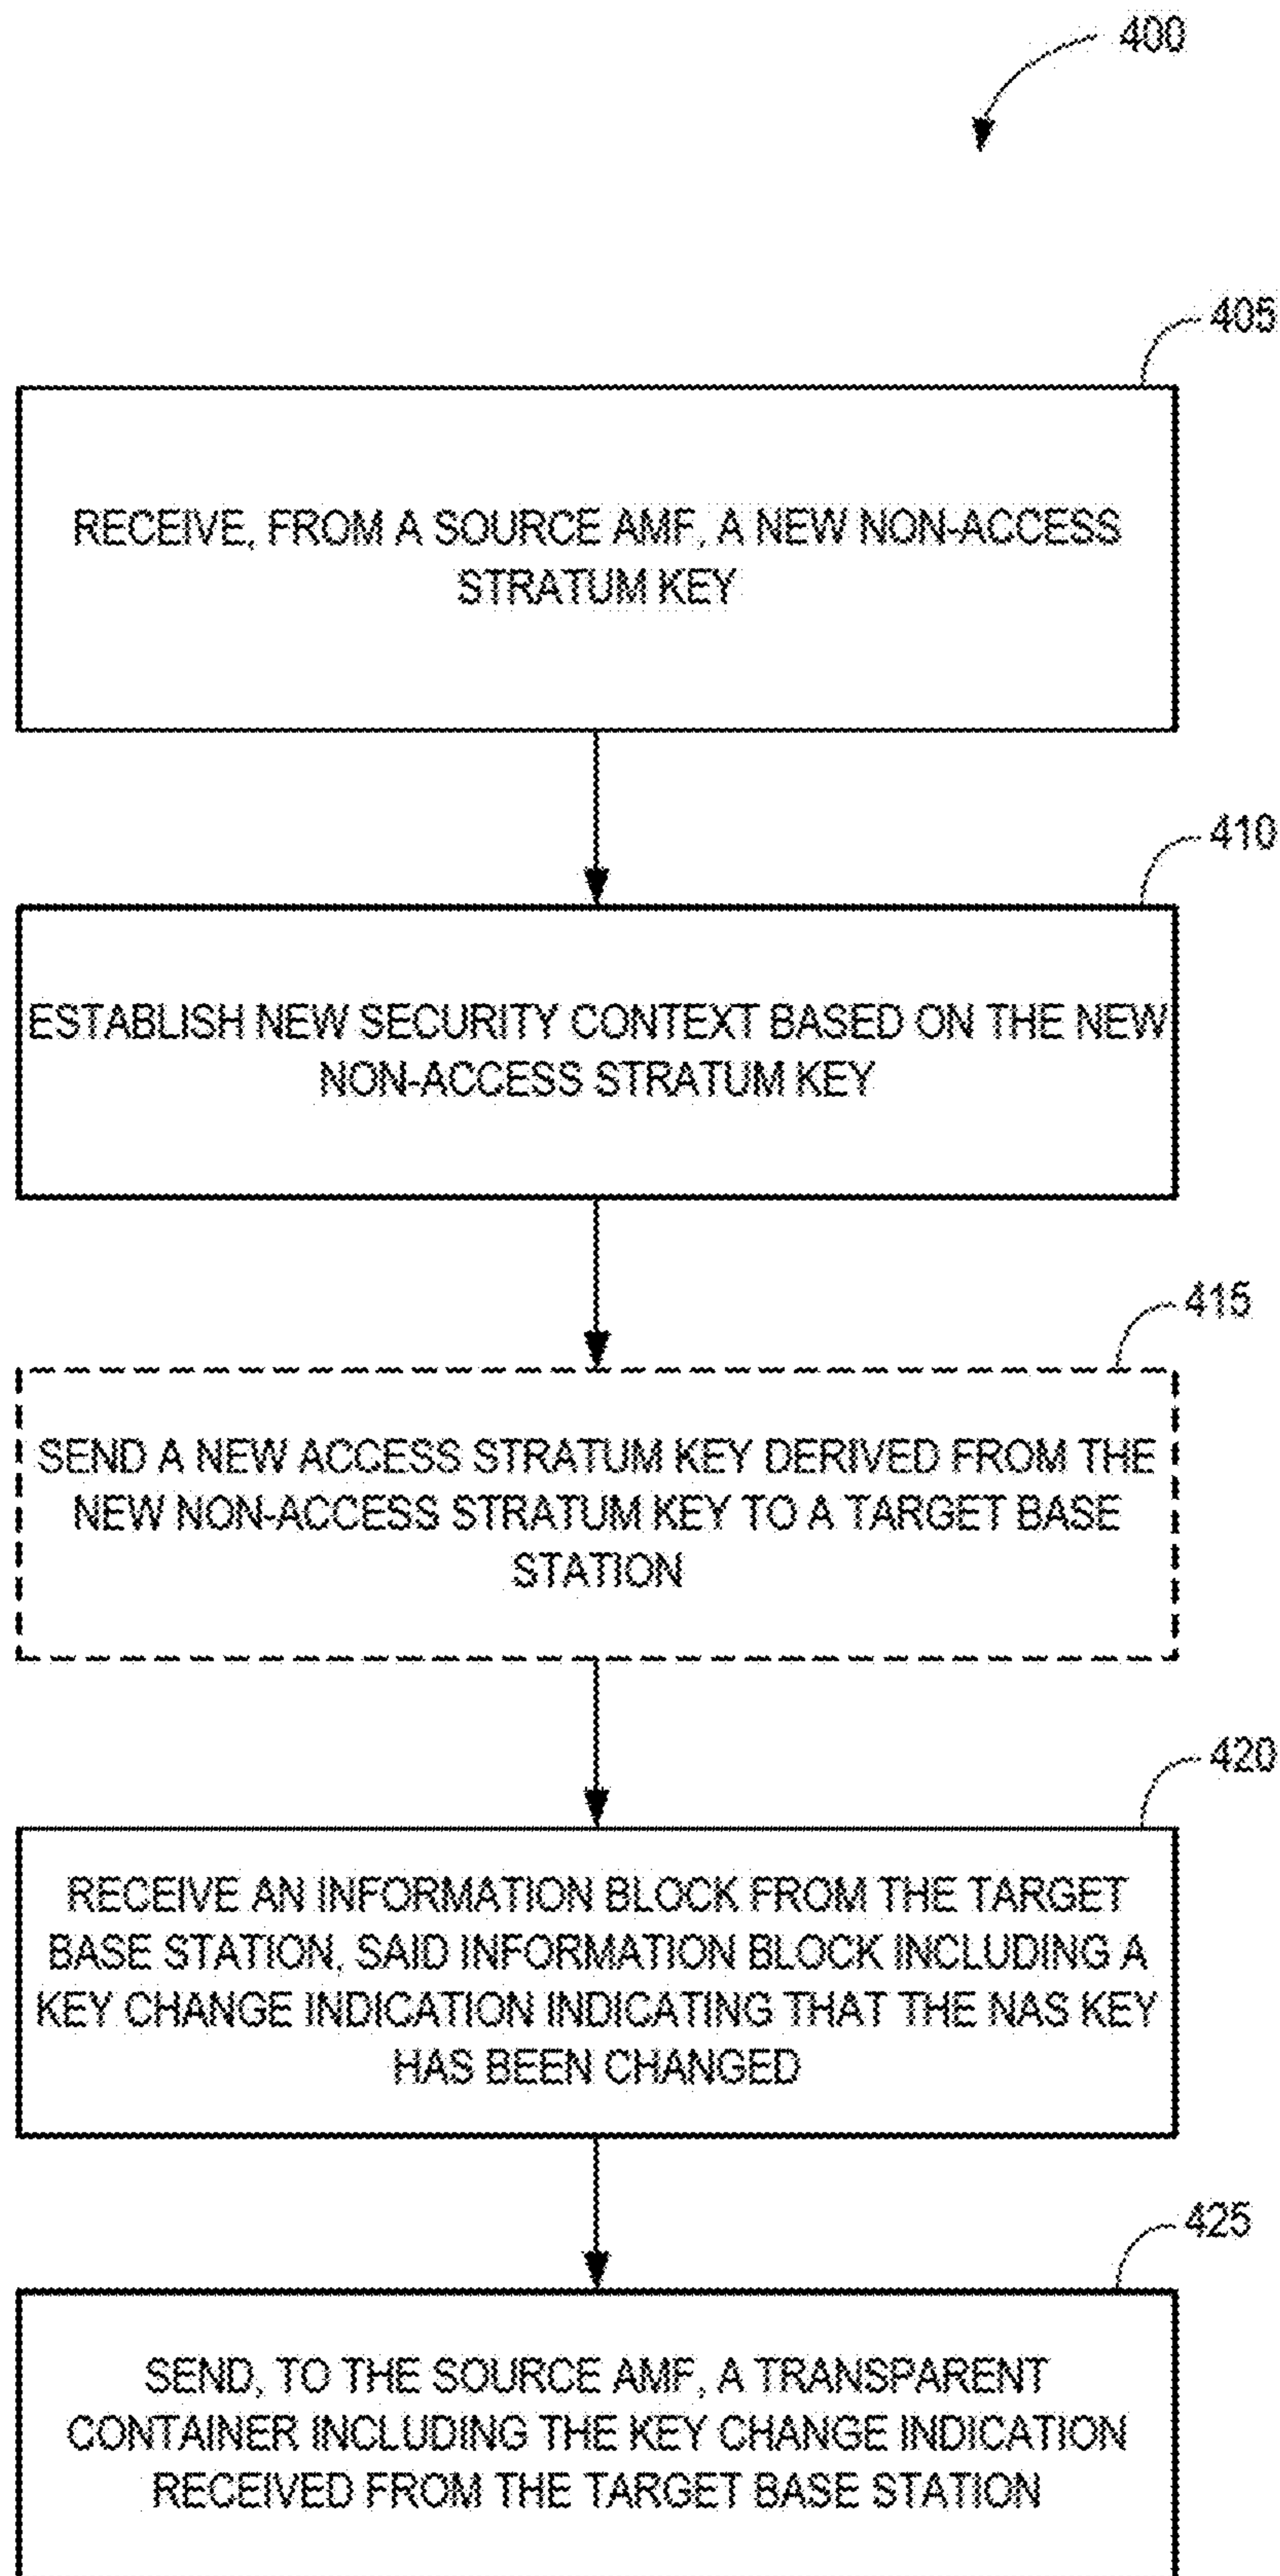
400

405

RECEIVE, FROM A SOURCE AMF, A NEW NON-ACCESS STRATUM KEY

410

ESTABLISH NEW SECURITY CONTEXT BASED ON THE NEW NON-ACCESS STRATUM KEY

415

SEND A NEW ACCESS STRATUM KEY DERIVED FROM THE NEW NON-ACCESS STRATUM KEY TO A TARGET BASE STATION

420

RECEIVE AN INFORMATION BLOCK FROM THE TARGET BASE STATION, SAID INFORMATION BLOCK INCLUDING A KEY CHANGE INDICATION INDICATING THAT THE NAS KEY HAS BEEN CHANGED

425

SEND, TO THE SOURCE AMF, A TRANSPARENT CONTAINER INCLUDING THE KEY CHANGE INDICATION RECEIVED FROM THE TARGET BASE STATION